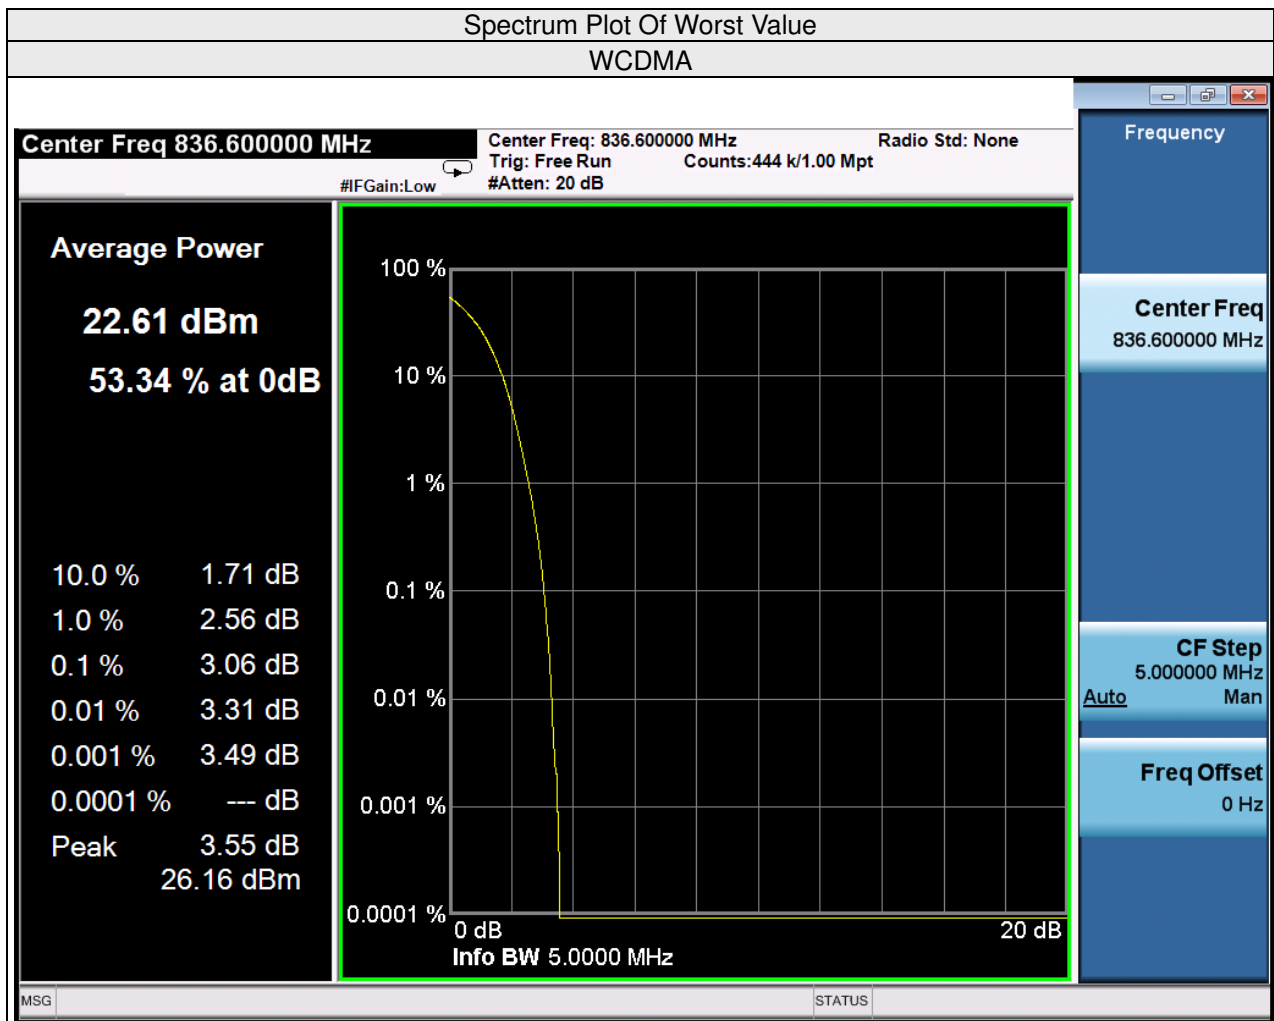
Spectrum Plot Of Worst Value

WCDMA

Center Freq 836.600000 MHz

#IFGain:Low

Center Freq: 836.600000 MHz
Trig: Free Run
#Atten: 20 dB

Counts:444 k/1.00 Mpt

Radio Std: None

Average Power

22.61 dBm

53.34 % at 0dB

10.0 % 1.71 dB
1.0 % 2.56 dB
0.1 % 3.06 dB
0.01 % 3.31 dB
0.001 % 3.49 dB
0.0001 % --- dB
Peak 3.55 dB
26.16 dBm

100 %
10 %
1 %
0.1 %
0.01 %
0.001 %
0.0001 %
0 dB
20 dB
Info BW 5.0000 MHz

Frequency

Center Freq
836.600000 MHz

CF Step
5.000000 MHz
Auto Man

Freq Offset
0 Hz

MSG

STATUS